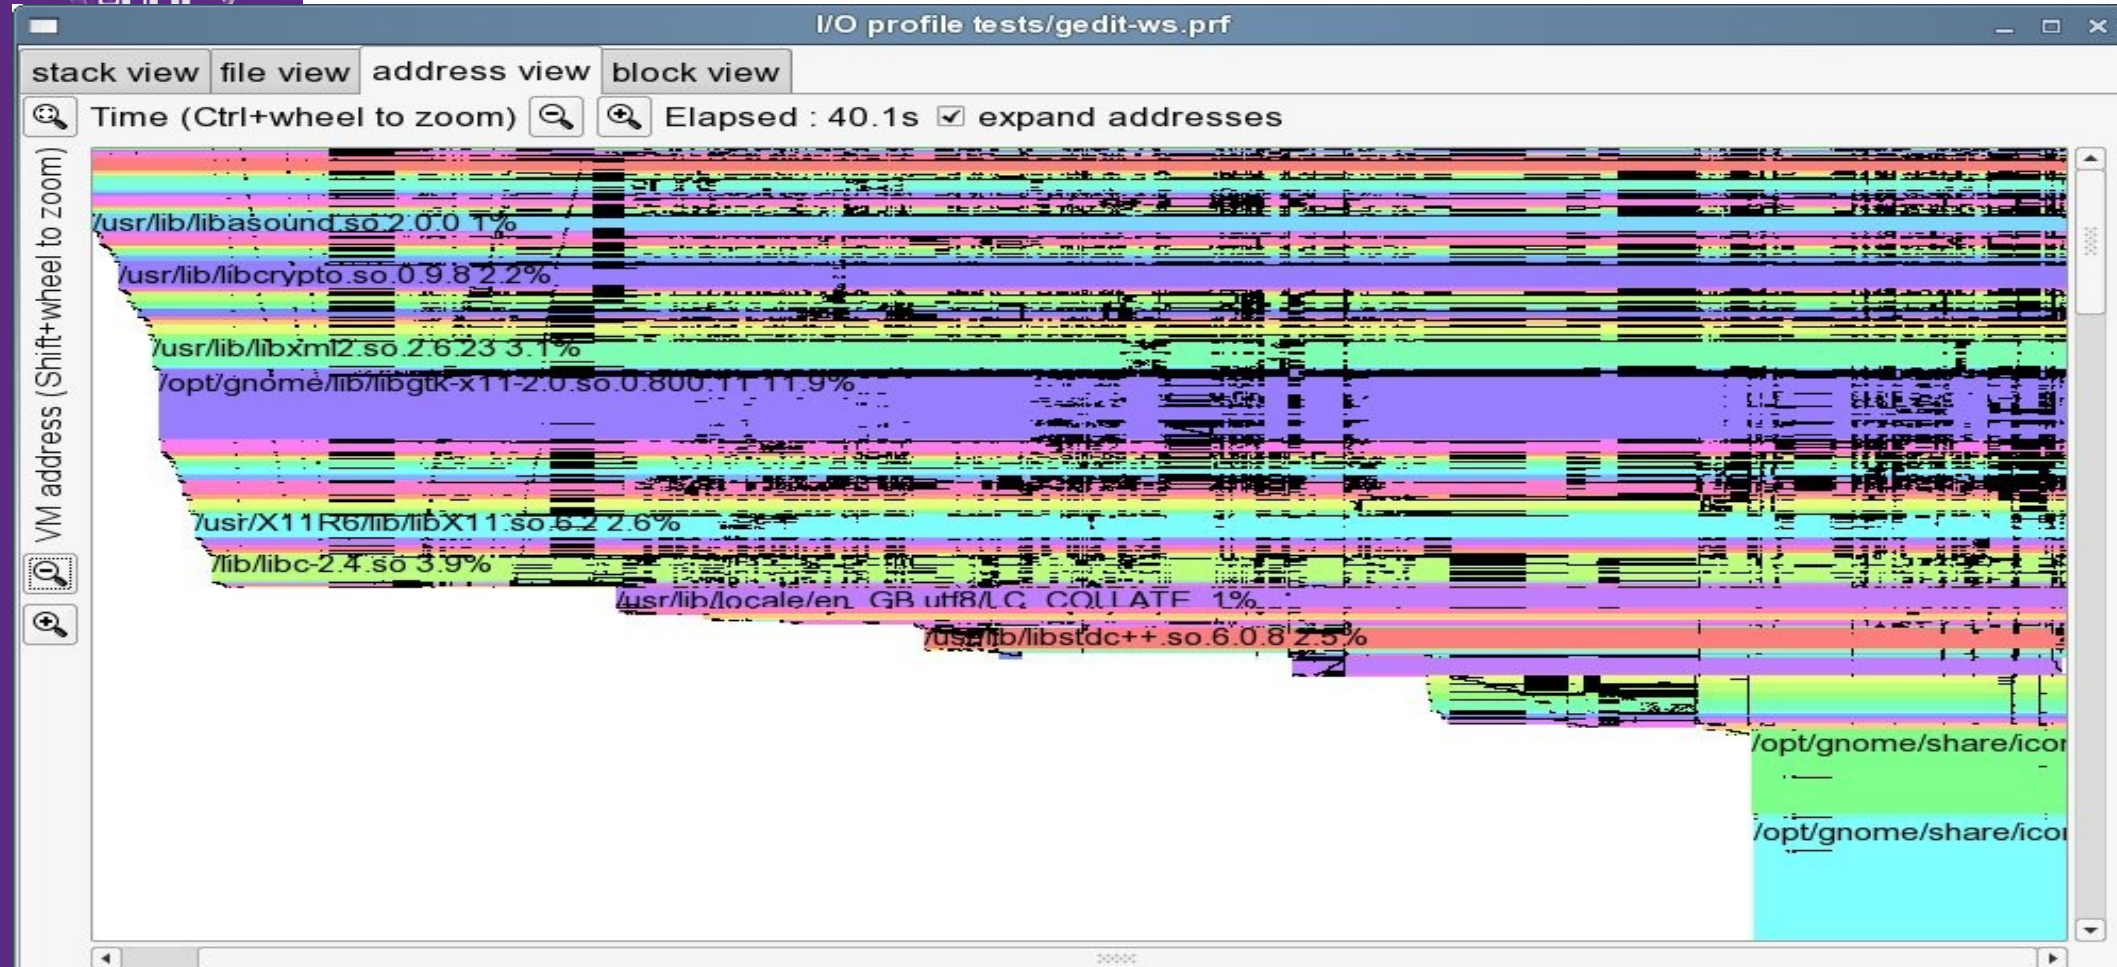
I/O profile tests/gedit-ws.prf

stack view | file view | address view | block view

Time (Ctrl+wheel to zoom) Elapsed : 40.1s ☑ expand addresses

VM address (Shift+wheel to zoom)

/usr/lib/libasound.so.2.0.0 1%
/usr/lib/libcrypto.so.0.9.8 2.2%
/usr/lib/libxml2.so.2.6.23 3.1%
/opt/gnome/lib/libgtk-x11-2.0.so.0.800.11 11.9%
/usr/X11R6/lib/libX11.so.6.2 2.6%
/lib/libc-2.4.so 3.9%
/usr/lib/locale/en_GB.utf8/LC_COLLATE 1%
/usr/lib/libstdc++.so.6.0.8 2.5%
/opt/gnome/share/icor
/opt/gnome/share/icor